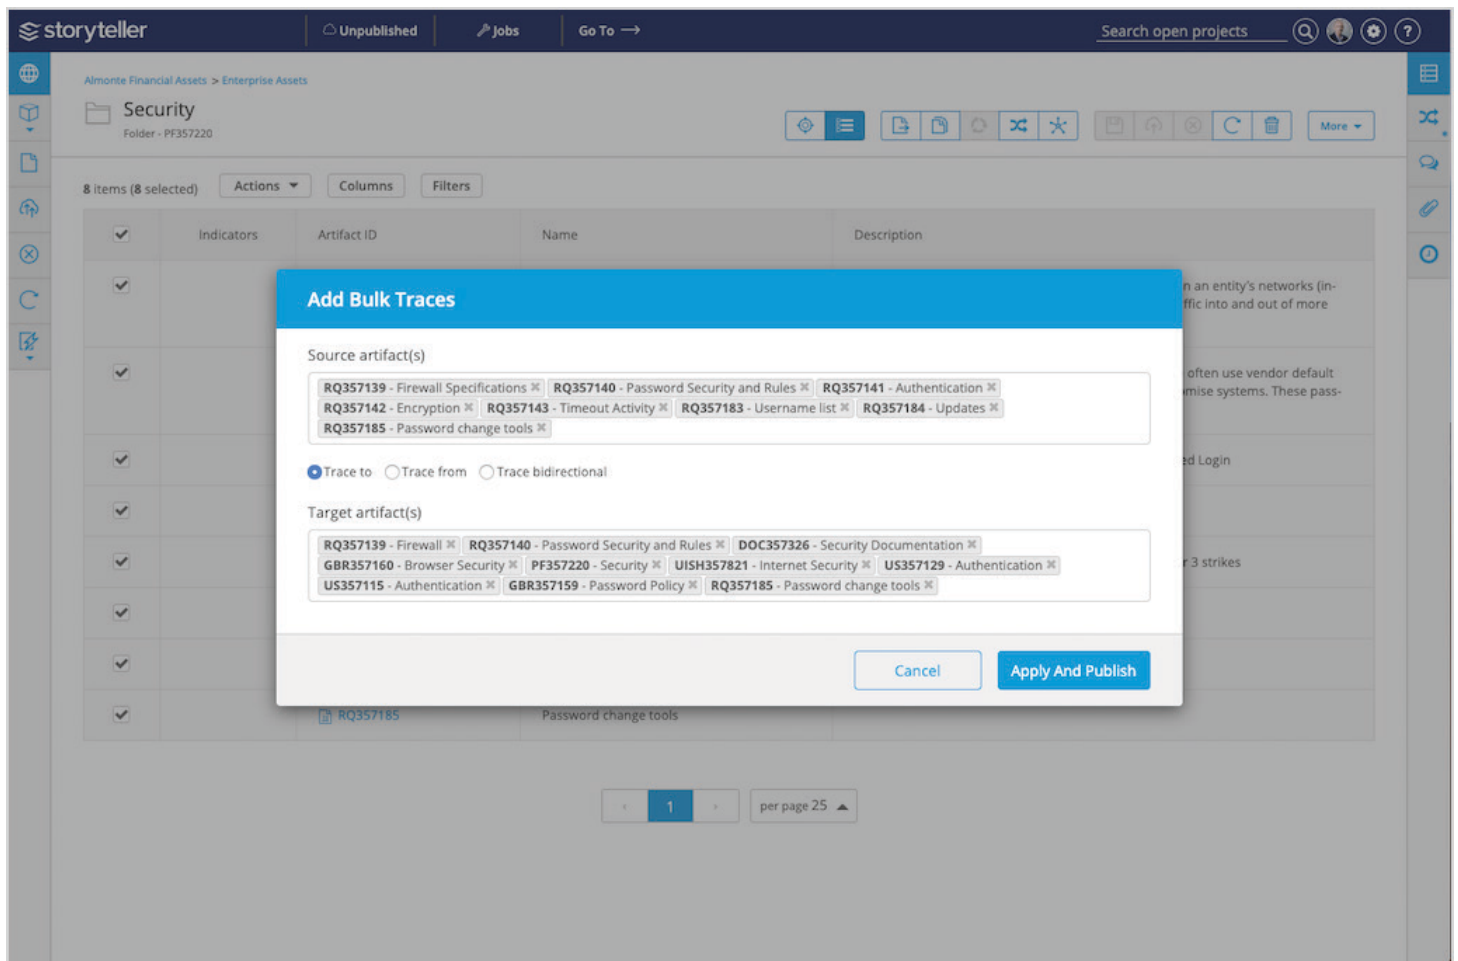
storyteller Unpublished Jobs Go To → Search open projects

Almonte Financial Assets > Enterprise Assets

Security
Folder - PF357220

More

8 items (8 selected) Actions Columns Filters

| | Indicators | Artifact ID | Name | Description |
|---|---|---|---|---|
| | | | | n an entity's networks (in- ffic into and out of more |
| | | | | often use vendor default mise systems. These pass- |
| | | | | ed Login |
| | | | | |
| | | | | r 3 strikes |
| | | | | |
| | | | | |
| | | RQ357185 | Password change tools | |

Add Bulk Traces

Source artifact(s)

RQ357139 - Firewall Specifications RQ357140 - Password Security and Rules RQ357141 - Authentication RQ357142 - Encryption RQ357143 - Timeout Activity RQ357183 - Username list RQ357184 - Updates RQ357185 - Password change tools

Trace to Trace from Trace bidirectional

Target artifact(s)

RQ357139 - Firewall RQ357140 - Password Security and Rules DOC357326 - Security Documentation GBR357160 - Browser Security PF357220 - Security UISH357821 - Internet Security US357129 - Authentication US357115 - Authentication GBR357159 - Password Policy RQ357185 - Password change tools

Cancel Apply And Publish

‹ 1 › per page 25